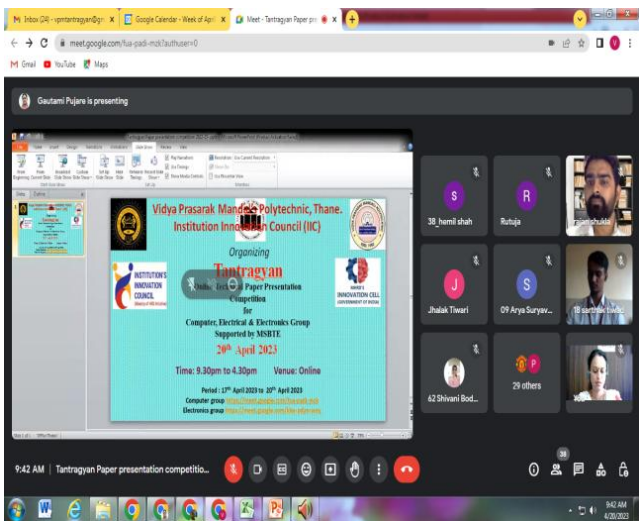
Inbox (24) - vpmtantragyan@gm ×
Google Calendar - Week of April ×
Meet - Tantragyan Paper pre ×
meet.google.com/fua-padi-mzk?authuser=0
Gmail YouTube Maps

Gautami Pujare is presenting

Vidya Prasarak Mandal's Polytechnic, Thane.
Institution Innovation Council (IIC)

Organizing

Tantragyan

Online Technical Paper Presentation Competition
for
Computer, Electrical & Electronics Group
Supported by MSBTE

$20^{th}$ April 2023

Time: 9.30pm to 4.30pm Venue: Online

Period : $17^{th}$ April 2023 to $20^{th}$ April 2023
Computer group https://meet.google.com/fua-padi-mzk
Electronics group https://meet.google.com/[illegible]

INSTITUTION'S INNOVATION COUNCIL

INNOVATION CELL
GOVERNMENT OF INDIA

S
38_hemil shah

R
Rutuja

rajan shukla

J
Jhalak Tiwari

S
09 Arya Suryav...

18 sarthak twari

62 Shivani Bod...

29 others

9:42 AM | Tantragyan Paper presentation competitio...

38

9:42 AM
4/20/2023